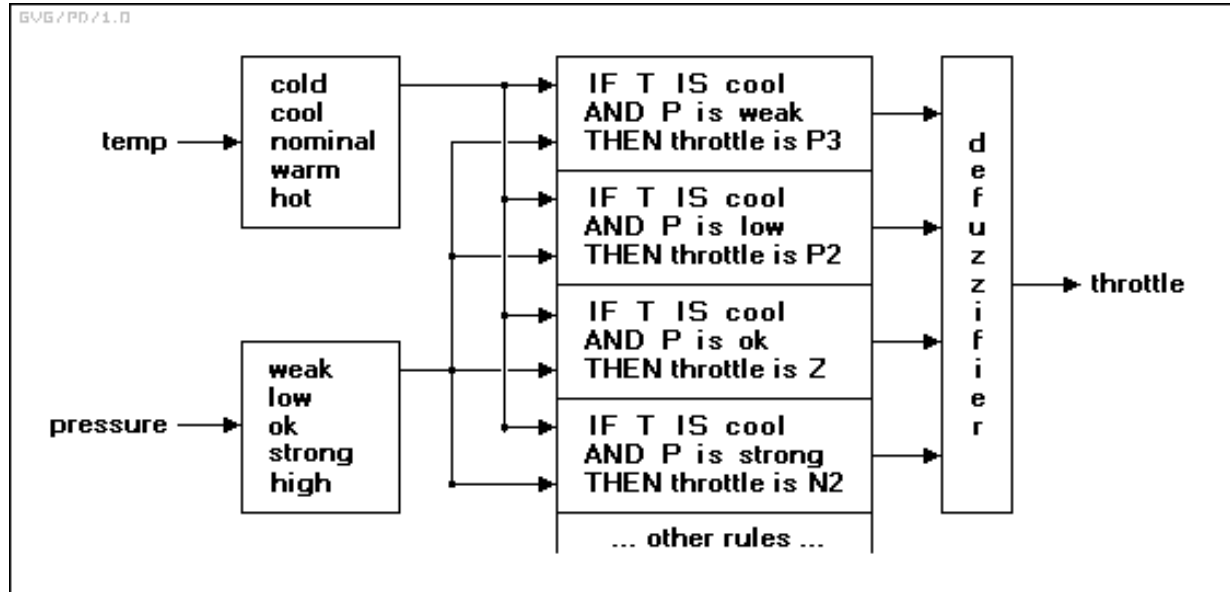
GVG/PD/1.0

temp

cold
cool
nominal
warm
hot

pressure

weak
low
ok
strong
high

IF T IS cool
AND P is weak
THEN throttle is P3

IF T IS cool
AND P is low
THEN throttle is P2

IF T IS cool
AND P is ok
THEN throttle is Z

IF T IS cool
AND P is strong
THEN throttle is N2

... other rules ...

d
e
f
u
z
z
i
f
i
e
r

throttle